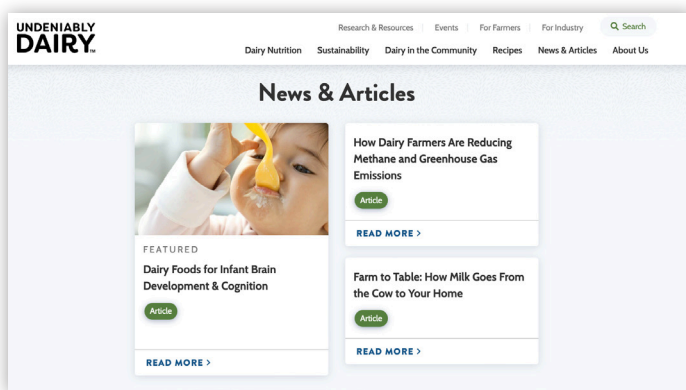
UNDENIABLY
DAIRY™

Research & Resources | Events | For Farmers | For Industry | Search

Dairy Nutrition Sustainability Dairy in the Community Recipes News & Articles About Us

News & Articles

FEATURED

Dairy Foods for Infant Brain Development & Cognition

Article

READ MORE >

How Dairy Farmers Are Reducing Methane and Greenhouse Gas Emissions

Article

READ MORE >

Farm to Table: How Milk Goes From the Cow to Your Home

Article

READ MORE >